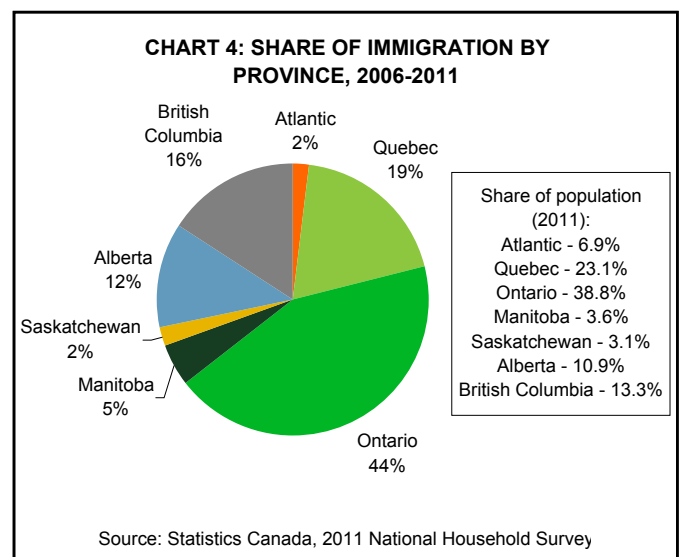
CHART 4: SHARE OF IMMIGRATION BY PROVINCE, 2006-2011

British Columbia 16%

Atlantic 2%

Quebec 19%

Alberta 12%

Saskatchewan 2%

Manitoba 5%

Ontario 44%

Share of population (2011):
Atlantic - 6.9%
Quebec - 23.1%
Ontario - 38.8%
Manitoba - 3.6%
Saskatchewan - 3.1%
Alberta - 10.9%
British Columbia - 13.3%

Source: Statistics Canada, 2011 National Household Survey